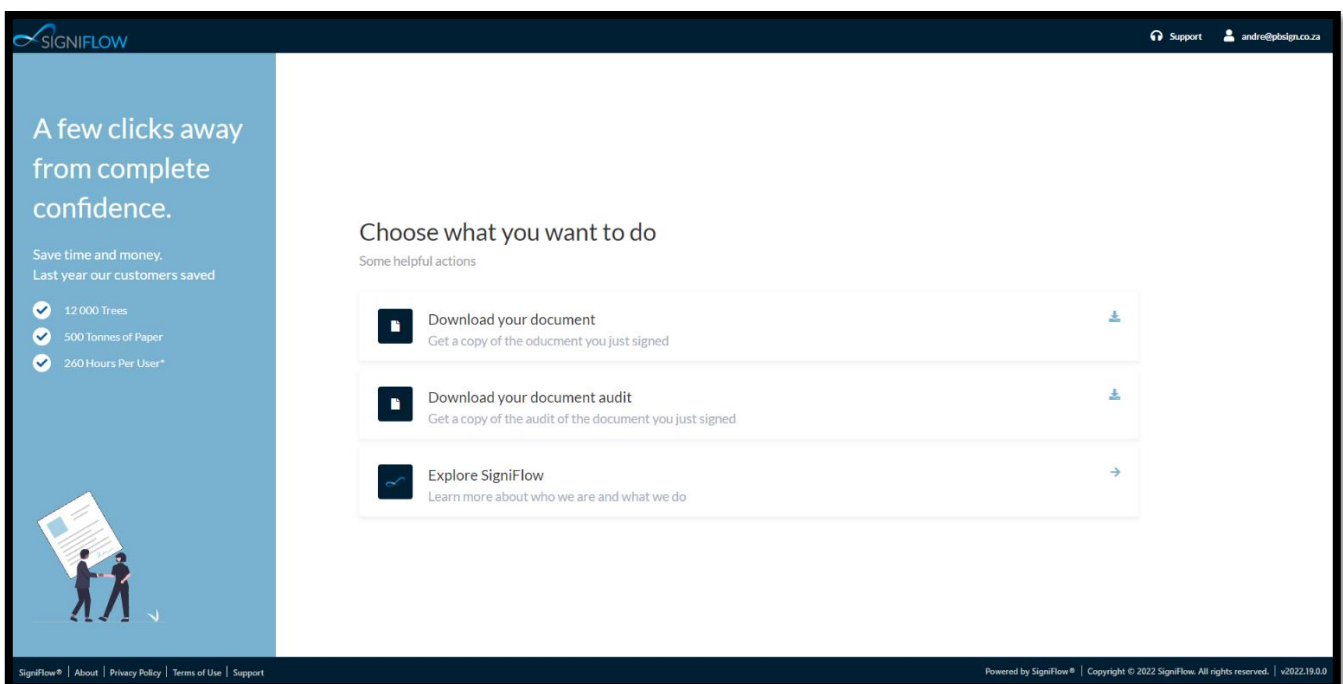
SIGNIFLOW

Support andre@pbsign.co.za

A few clicks away from complete confidence.

Save time and money.
Last year our customers saved

12 000 Trees
500 Tonnes of Paper
260 Hours Per User*

Choose what you want to do
Some helpful actions

Download your document
Get a copy of the oducment you just signed

Download your document audit
Get a copy of the audit of the document you just signed

Explore SigniFlow
Learn more about who we are and what we do

SigniFlow® | About | Privacy Policy | Terms of Use | Support

Powered by SigniFlow® | Copyright © 2022 SigniFlow. All rights reserved. | v2022.19.0.0